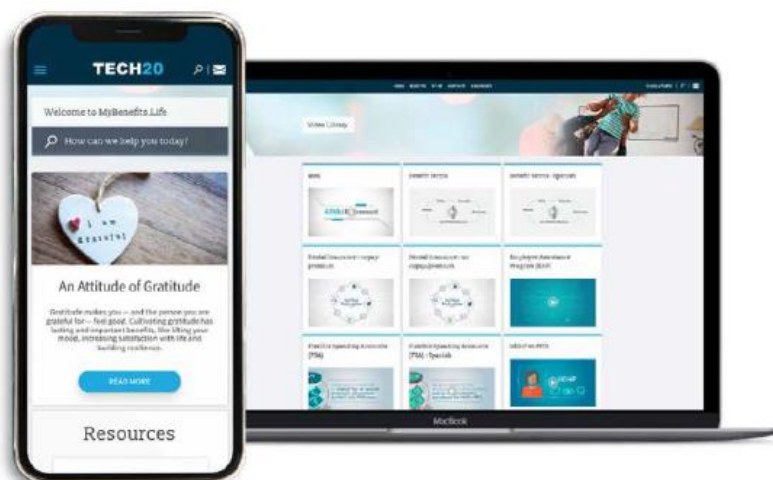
TECH20

Welcome to MyBenefits.Life

How can we help you today?

I am grateful

An Attitude of Gratitude

Gratitude makes you — and the person you are grateful for — feel good. Cultivating gratitude has lasting and important benefits, like lifting your mood, increasing satisfaction with life and building resilience.

READ MORE

Resources

Video Library

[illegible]

MacBook